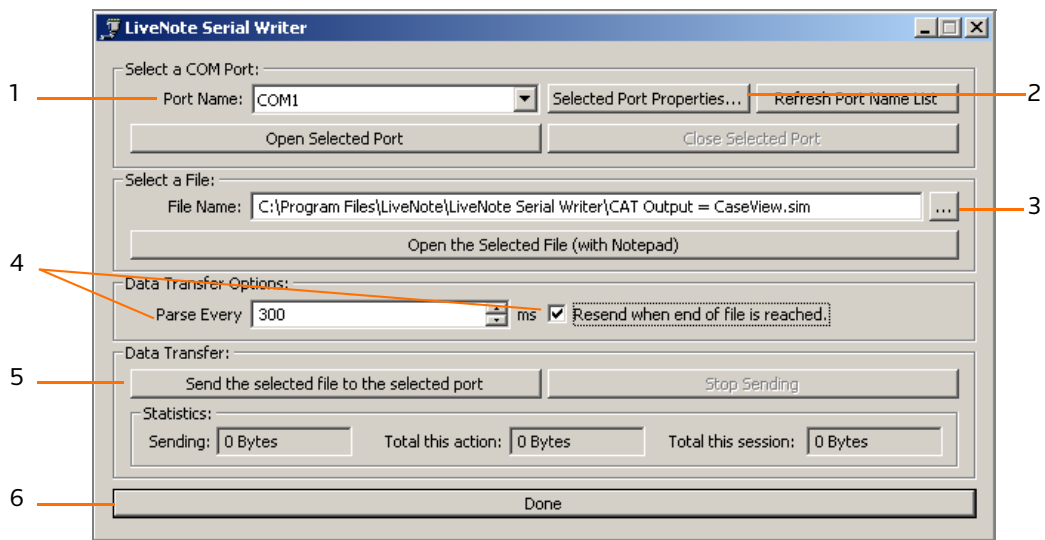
LiveNote Serial Writer

1
Select a COM Port:
Port Name: COM1
Selected Port Properties...
Refresh Port Name List
2
Open Selected Port
Close Selected Port

Select a File:
File Name: C:\Program Files\LiveNote\LiveNote Serial Writer\CAT Output = CaseView.sim
...
3
Open the Selected File (with Notepad)

4
Data Transfer Options:
Parse Every 300 ms
Resend when end of file is reached.

5
Data Transfer:
Send the selected file to the selected port
Stop Sending
Statistics:
Sending: 0 Bytes
Total this action: 0 Bytes
Total this session: 0 Bytes

6
Done